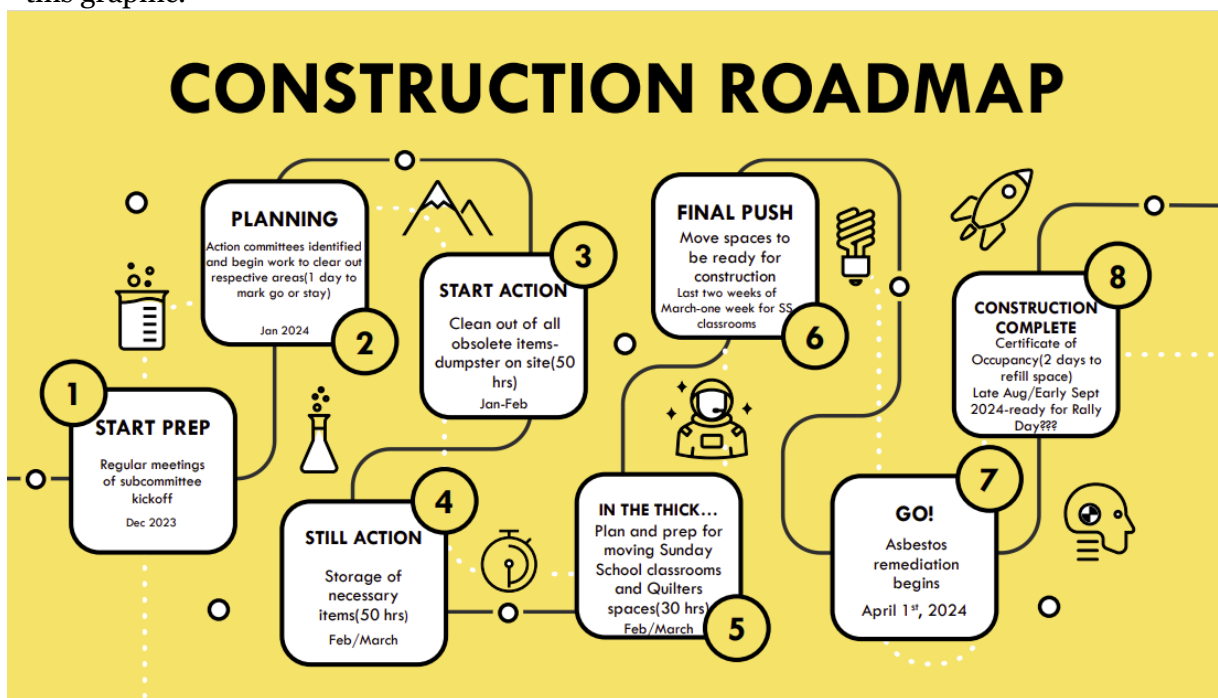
CONSTRUCTION ROADMAP

1
START PREP
Regular meetings of subcommittee kickoff
Dec 2023

PLANNING
Action committees identified and begin work to clear out respective areas(1 day to mark go or stay)
Jan 2024
2

3
START ACTION
Clean out of all obsolete items-dumpster on site(50 hrs)
Jan-Feb

4
STILL ACTION
Storage of necessary items(50 hrs)
Feb/March

IN THE THICK...
Plan and prep for moving Sunday School classrooms and Quilters spaces(30 hrs)
Feb/March
5

FINAL PUSH
Move spaces to be ready for construction
Last two weeks of March-one week for SS classrooms
6

GO!
Asbestos remediation begins
April 1$^{st}$, 2024
7

8
CONSTRUCTION COMPLETE
Certificate of Occupancy(2 days to refill space)
Late Aug/Early Sept 2024-ready for Rally Day???